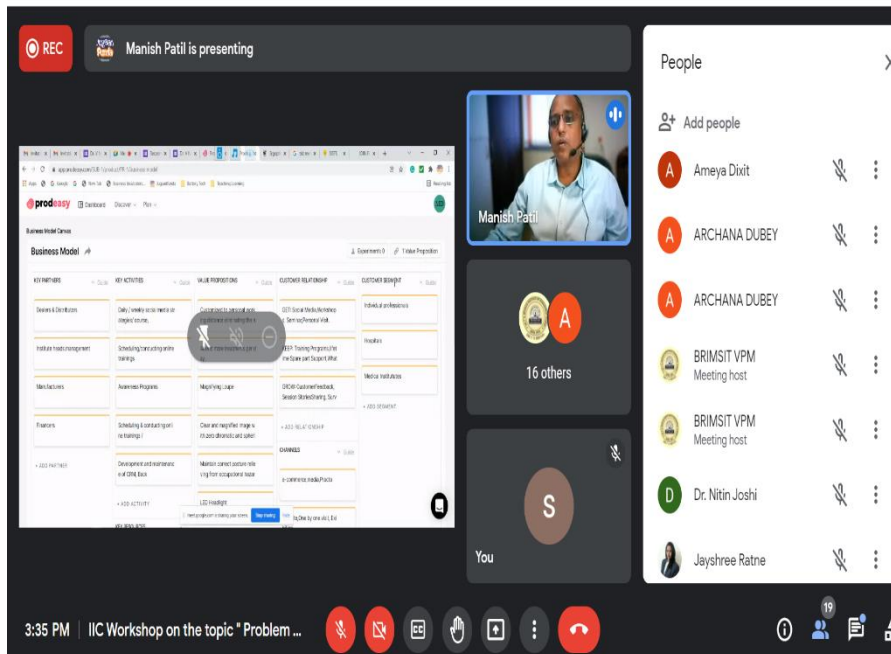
REC

Manish Patil is presenting

prodeasy Dashboard Discover Plus

Business Model Canvas

Business Model

Experiments 0 1 Value Proposition

| KEY PARTNERS | KEY ACTIVITIES | VALUE PROPOSITIONS | CUSTOMER RELATIONSHIP | CUSTOMER SEGMENT |
|---|---|---|---|---|
| Dealers & Distributors | Daily / weekly social media or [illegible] | Customised to personal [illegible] | SEO/ Social Media/Reference Seminar/Personal Visit | Individual professionals |
| Institute heads management | Scheduling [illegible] trainings | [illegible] | TEEP Training Programs/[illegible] Spare part Support/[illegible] | Hospitals |
| Manufacturers | Awareness Programs | Magnifying Loupe | CRDM Customer Feedback, Session Stories Sharing, Surv | Medical Institutes |
| Financers | Scheduling & conducting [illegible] trainings | Clear and magnified image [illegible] | + ADD RELATIONSHIP | + ADD SEGMENT |
| + ADD PARTNER | Development and maintenance of CRM, Back | Maintain correct posture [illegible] | CHANNELS | |
| | + ADD ACTIVITY | LED Headlight | e-commerce media,Practo | |

Manish Patil

16 others

S

You

People

Add people

Ameya Dixit

ARCHANA DUBEY

ARCHANA DUBEY

BRIMSIT VPM
Meeting host

BRIMSIT VPM
Meeting host

Dr. Nitin Joshi

Jayshree Ratne

3:35 PM | IIC Workshop on the topic " Problem ...

19